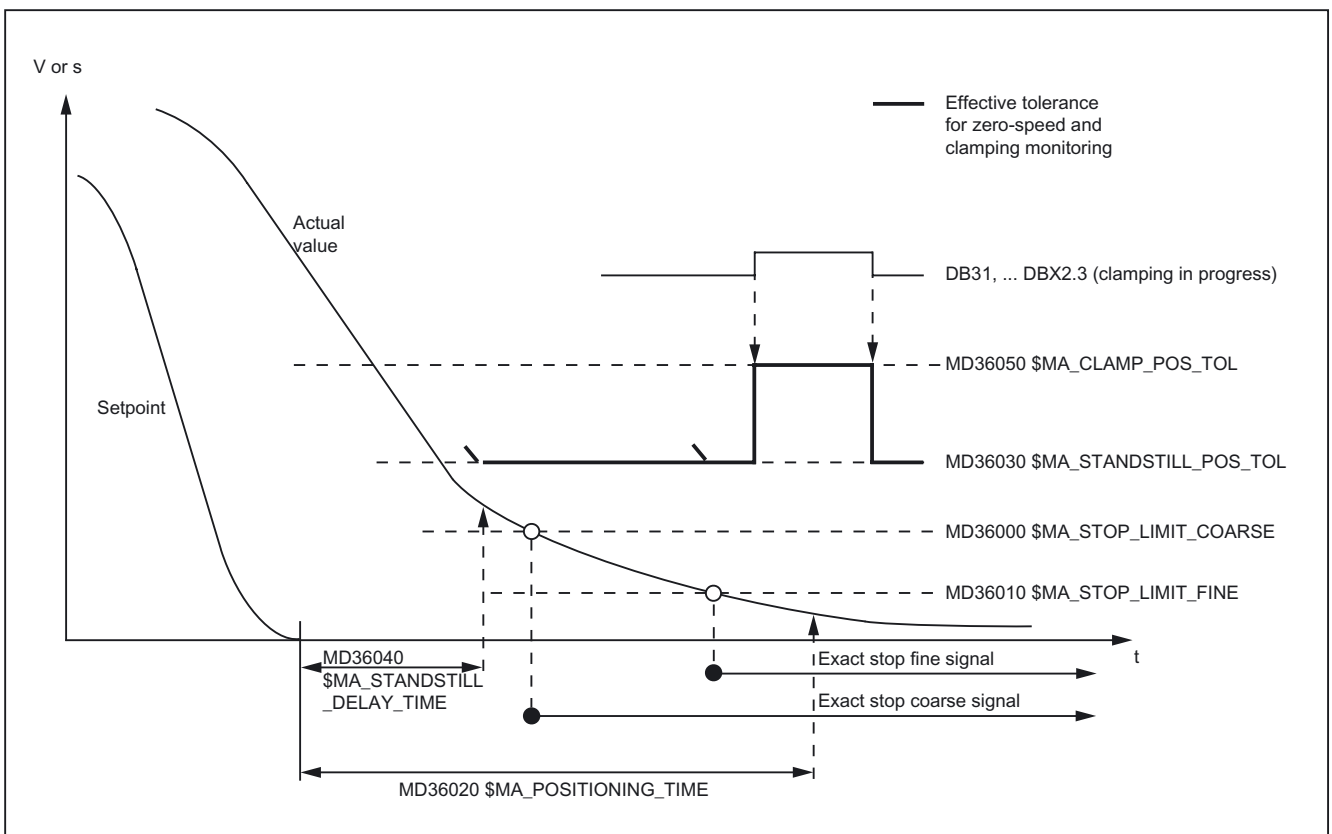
V or s

Effective tolerance for zero-speed and clamping monitoring

Actual value

Setpoint

DB31, ... DBX2.3 (clamping in progress)

MD36050 \$MA_CLAMP_POS_TOL

MD36030 \$MA_STANDSTILL_POS_TOL

MD36000 \$MA_STOP_LIMIT_COARSE

MD36010 \$MA_STOP_LIMIT_FINE

t

MD36040 \$MA_STANDSTILL _DELAY_TIME

Exact stop fine signal

Exact stop coarse signal

MD36020 \$MA_POSITIONING_TIME